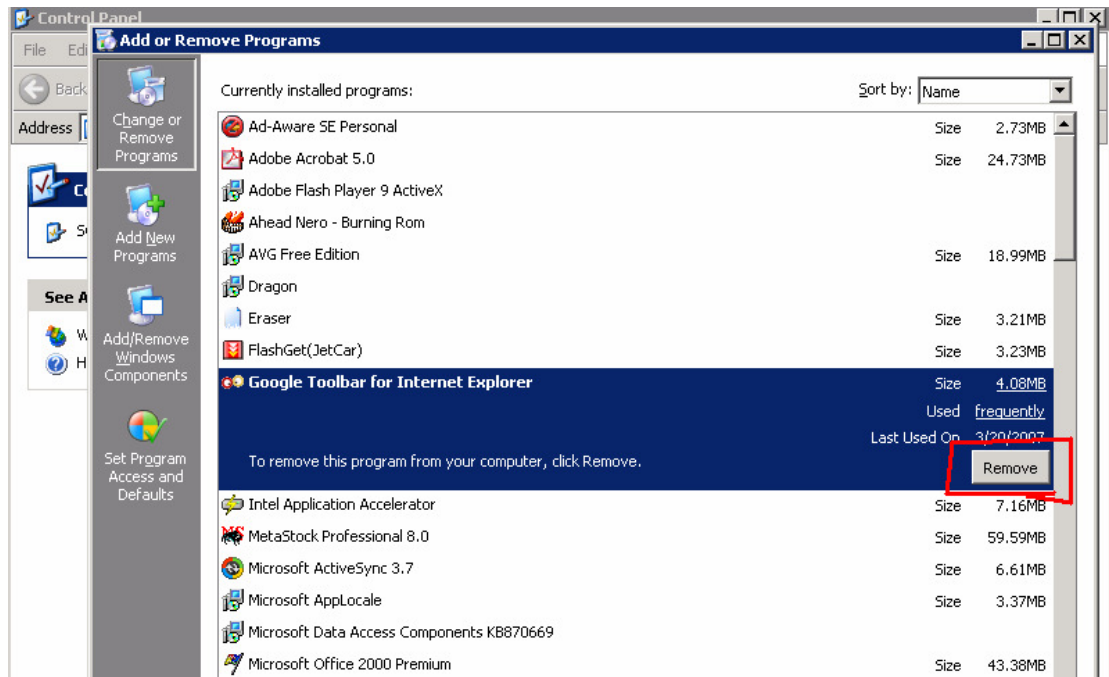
Control Panel

File Edi

Back

Address

Co

S

See A

W

H

Add or Remove Programs

Change or Remove Programs

Add New Programs

Add/Remove Windows Components

Set Program Access and Defaults

Currently installed programs:

Sort by: Name

| Program | | |
|---|---|---|
| Ad-Aware SE Personal | Size | 2.73MB |
| Adobe Acrobat 5.0 | Size | 24.73MB |
| Adobe Flash Player 9 ActiveX | | |
| Ahead Nero - Burning Rom | | |
| AVG Free Edition | Size | 18.99MB |
| Dragon | | |
| Eraser | Size | 3.21MB |
| FlashGet(JetCar) | Size | 3.23MB |
| Google Toolbar for Internet Explorer | Size | 4.08MB |
| | Used | frequently |
| | Last Used On | 3/20/2007 |
| To remove this program from your computer, click Remove. | | Remove |
| Intel Application Accelerator | Size | 7.16MB |
| MetaStock Professional 8.0 | Size | 59.59MB |
| Microsoft ActiveSync 3.7 | Size | 6.61MB |
| Microsoft AppLocale | Size | 3.37MB |
| Microsoft Data Access Components KB870669 | | |
| Microsoft Office 2000 Premium | Size | 43.38MB |